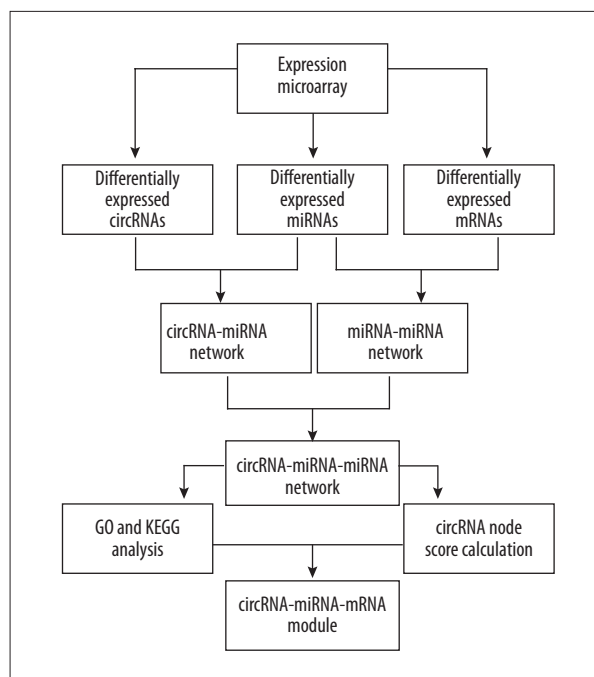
Expression microarray

Differentially expressed circRNAs

Differentially expressed miRNAs

Differentially expressed mRNAs

circRNA-miRNA network

miRNA-miRNA network

circRNA-miRNA-miRNA network

GO and KEGG analysis

circRNA node score calculation

circRNA-miRNA-mRNA module